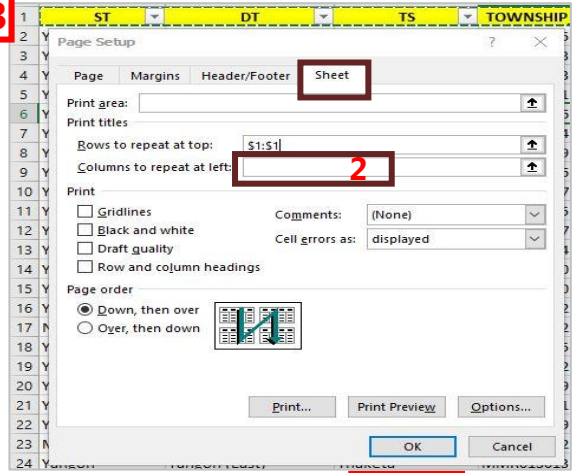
3
1 ST DT TS TOWNSHIP
2 Y
3
4 Y
5 Y
6 Y
7 Y
8 Y
9 Y
10 Y
11 Y
12 Y
13 Y
14 Y
15 Y
16 Y
17 N
18 Y
19 Y
20 Y
21 Y
22 Y
23 M
24 Yangon Yangon (East) Thaketa MMR013015

Page Setup ? ×

Page Margins Header/Footer Sheet

Print area:
Print titles
Rows to repeat at top: $1:$1
Columns to repeat at left:
2
Print
Gridlines
Black and white
Draft quality
Row and column headings
Comments: (None)
Cell errors as: displayed
Page order
Down, then over
Over, then down

Print... Print Preview Options...
OK Cancel